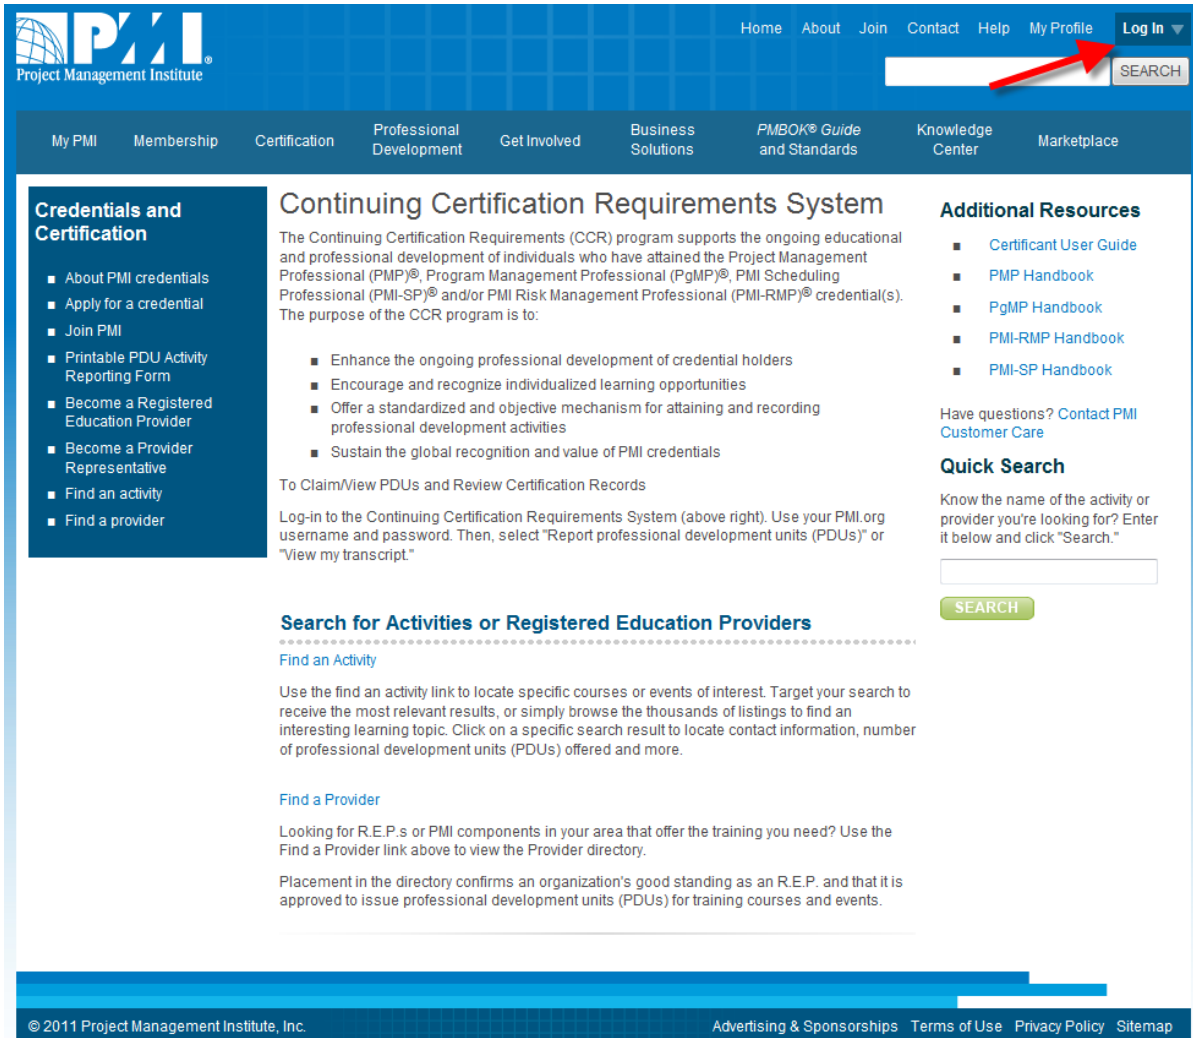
PMI®
Project Management Institute

Home About Join Contact Help My Profile Log In

SEARCH

My PMI Membership Certification Professional Development Get Involved Business Solutions PMBOK® Guide and Standards Knowledge Center Marketplace

Credentials and Certification

- About PMI credentials
- Apply for a credential
- Join PMI
- Printable PDU Activity Reporting Form
- Become a Registered Education Provider
- Become a Provider Representative
- Find an activity
- Find a provider

Continuing Certification Requirements System

The Continuing Certification Requirements (CCR) program supports the ongoing educational and professional development of individuals who have attained the Project Management Professional (PMP)®, Program Management Professional (PgMP)®, PMI Scheduling Professional (PMI-SP)® and/or PMI Risk Management Professional (PMI-RMP)® credential(s). The purpose of the CCR program is to:

- Enhance the ongoing professional development of credential holders
- Encourage and recognize individualized learning opportunities
- Offer a standardized and objective mechanism for attaining and recording professional development activities
- Sustain the global recognition and value of PMI credentials

To Claim/View PDUs and Review Certification Records

Log-in to the Continuing Certification Requirements System (above right). Use your PMI.org username and password. Then, select "Report professional development units (PDUs)" or "View my transcript."

Search for Activities or Registered Education Providers

Find an Activity

Use the find an activity link to locate specific courses or events of interest. Target your search to receive the most relevant results, or simply browse the thousands of listings to find an interesting learning topic. Click on a specific search result to locate contact information, number of professional development units (PDUs) offered and more.

Find a Provider

Looking for R.E.P.s or PMI components in your area that offer the training you need? Use the Find a Provider link above to view the Provider directory.

Placement in the directory confirms an organization's good standing as an R.E.P. and that it is approved to issue professional development units (PDUs) for training courses and events.

Additional Resources

- Certificant User Guide
- PMP Handbook
- PgMP Handbook
- PMI-RMP Handbook
- PMI-SP Handbook

Have questions? Contact PMI Customer Care

Quick Search

Know the name of the activity or provider you're looking for? Enter it below and click "Search."

SEARCH

© 2011 Project Management Institute, Inc.

Advertising & Sponsorships Terms of Use Privacy Policy Sitemap